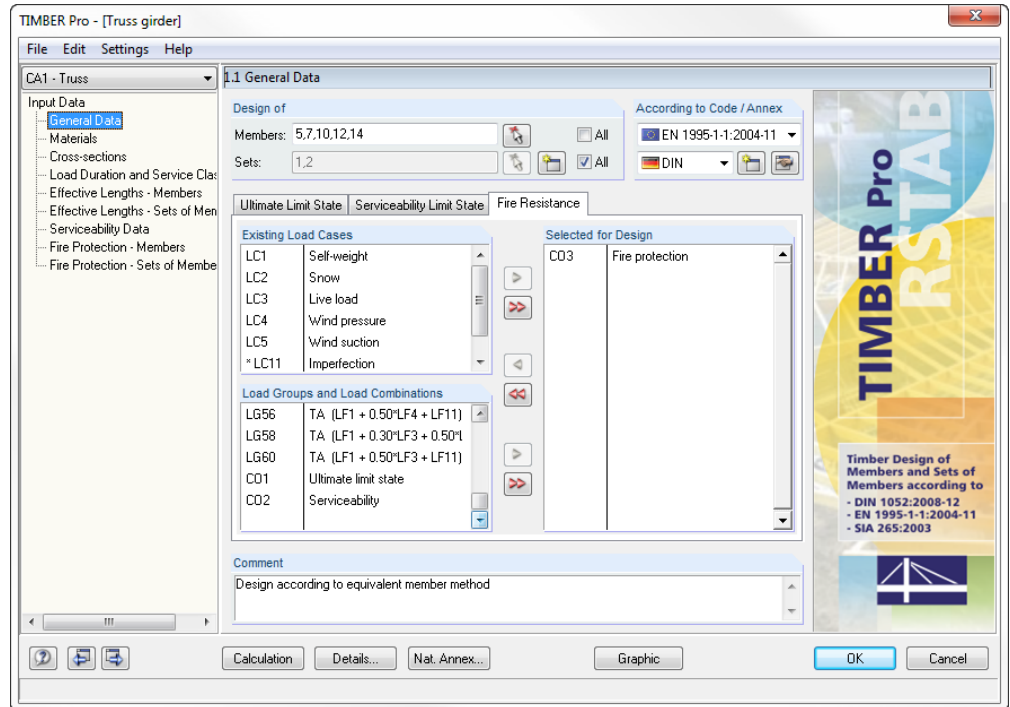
TIMBER Pro - [Truss girder]

File Edit Settings Help

CA1 - Truss

1.1 General Data

Input Data
General Data
Materials
Cross-sections
Load Duration and Service Clas
Effective Lengths - Members
Effective Lengths - Sets of Men
Serviceability Data
Fire Protection - Members
Fire Protection - Sets of Membe

Design of
Members: 5,7,10,12,14
All
Sets: 1,2
All

According to Code / Annex
EN 1995-1-1:2004-11
DIN

Ultimate Limit State | Serviceability Limit State | Fire Resistance

Existing Load Cases

| | |
|---|---|
| LC1 | Self-weight |
| LC2 | Snow |
| LC3 | Live load |
| LC4 | Wind pressure |
| LC5 | Wind suction |
| * LC11 | Imperfection |

Load Groups and Load Combinations

| | |
|---|---|
| LG56 | TA (LF1 + 0.50*LF4 + LF11) |
| LG58 | TA (LF1 + 0.30*LF3 + 0.50*l |
| LG60 | TA (LF1 + 0.50*LF3 + LF11) |
| CO1 | Ultimate limit state |
| CO2 | Serviceability |

Selected for Design

| | |
|---|---|
| CO3 | Fire protection |

Comment
Design according to equivalent member method

TIMBER Pro
RSTAB

Timber Design of Members and Sets of Members according to
- DIN 1052:2008-12
- EN 1995-1-1:2004-11
- SIA 265:2003

Calculation | Details... | Nat. Annex... | Graphic | OK | Cancel